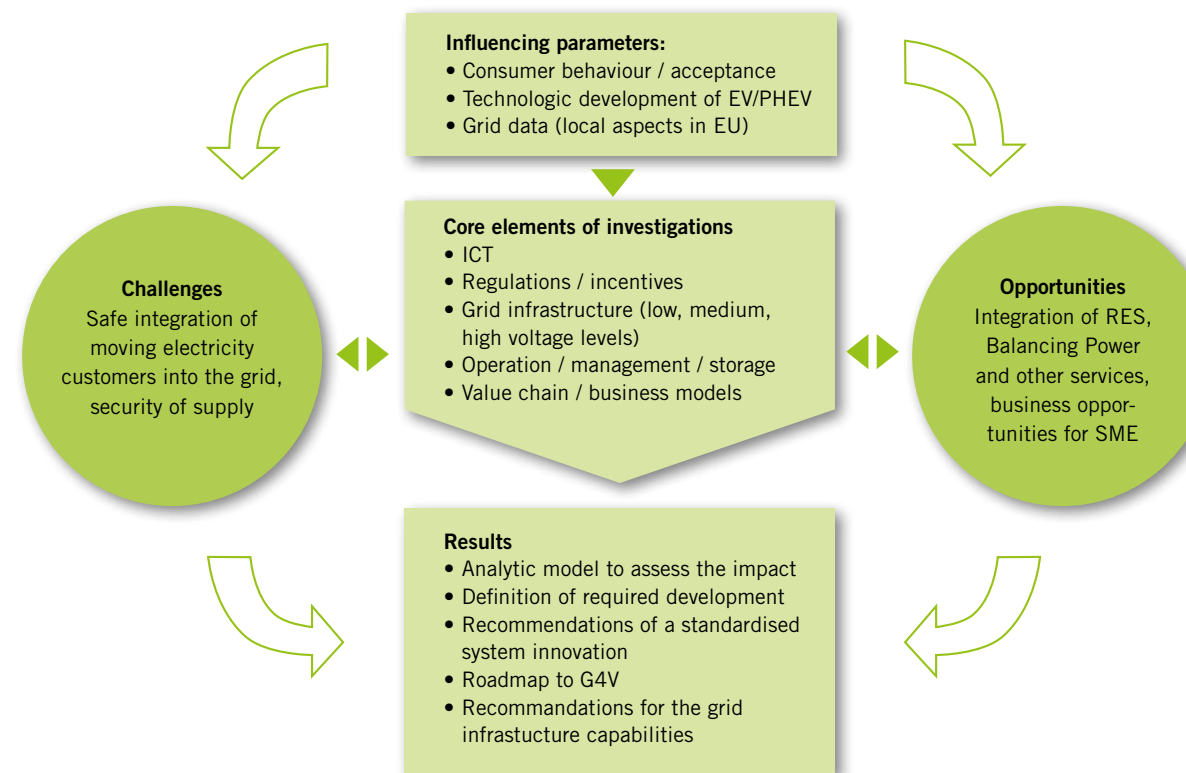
Influencing parameters:
• Consumer behaviour / acceptance
• Technologic development of EV/PHEV
• Grid data (local aspects in EU)

Challenges
Safe integration of moving electricity customers into the grid, security of supply

Core elements of investigations
• ICT
• Regulations / incentives
• Grid infrastructure (low, medium, high voltage levels)
• Operation / management / storage
• Value chain / business models

Opportunities
Integration of RES, Balancing Power and other services, business opportunities for SME

Results
• Analytic model to assess the impact
• Definition of required development
• Recommendations of a standardised system innovation
• Roadmap to G4V
• Recommandations for the grid infrastucture capabilities